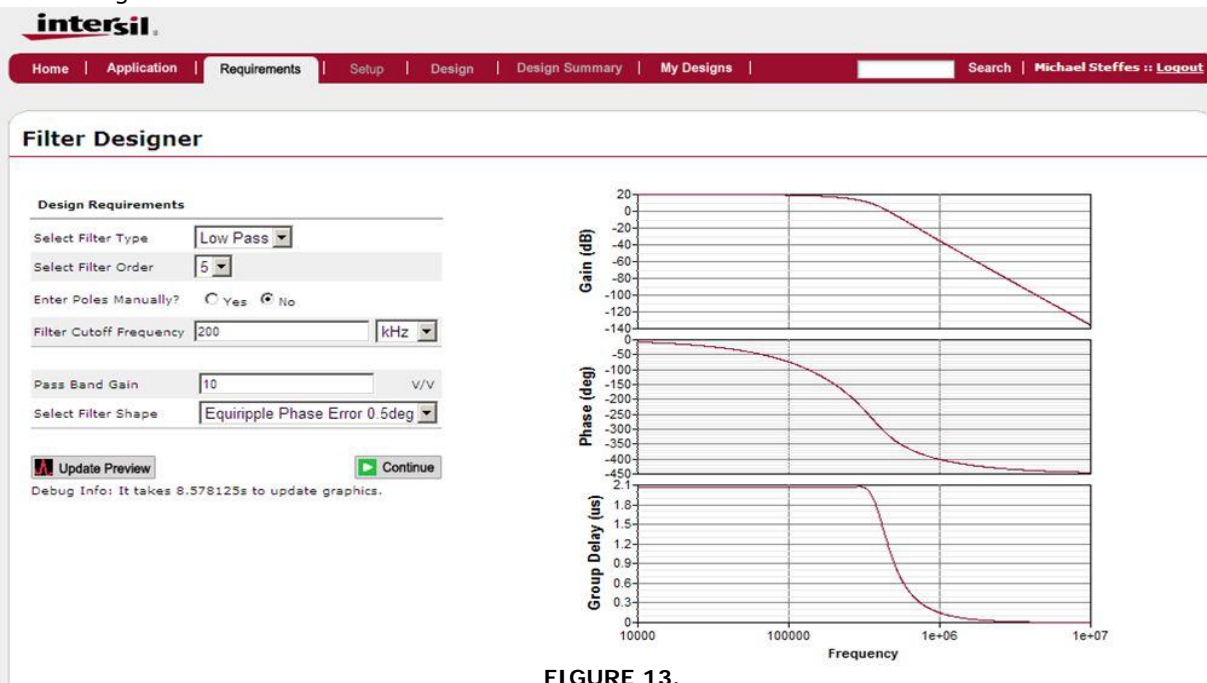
intersil.

Home | Application | Requirements | Setup | Design | Design Summary | My Designs | Search | Michael Steffes :: Logout

Filter Designer

Design Requirements

Select Filter Type Low Pass

Select Filter Order 5

Enter Poles Manually? Yes No

Filter Cutoff Frequency 200 kHz

Pass Band Gain 10 V/V

Select Filter Shape Equiripple Phase Error 0.5deg

Update Preview

Continue

Debug Info: It takes 8.578125s to update graphics.

Gain (dB)
20
0
-20
-40
-60
-80
-100
-120
-140

Phase (deg)
0
-50
-100
-150
-200
-250
-300
-350
-400
-450

Group Delay (us)
2.1
1.8
1.5
1.2
0.9
0.6
0.3
0

10000 100000 1e+06 1e+07

Frequency

FIGURE 13.